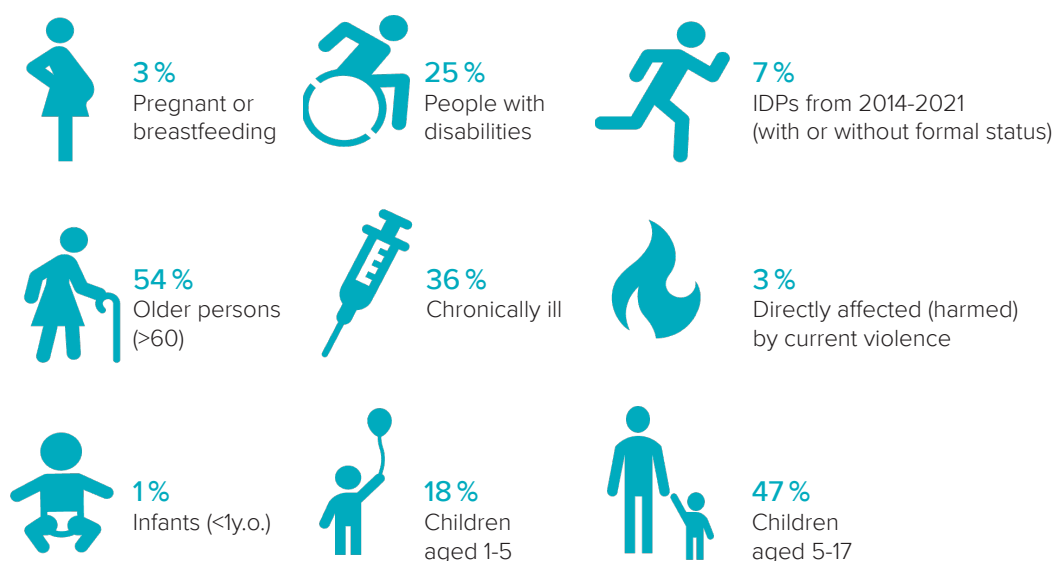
3 %
Pregnant or breastfeeding

25 %
People with disabilities

7 %
IDPs from 2014-2021 (with or without formal status)

54 %
Older persons (>60)

36 %
Chronically ill

3 %
Directly affected (harmed) by current violence

1 %
Infants (<1y.o.)

18 %
Children aged 1-5

47 %
Children aged 5-17